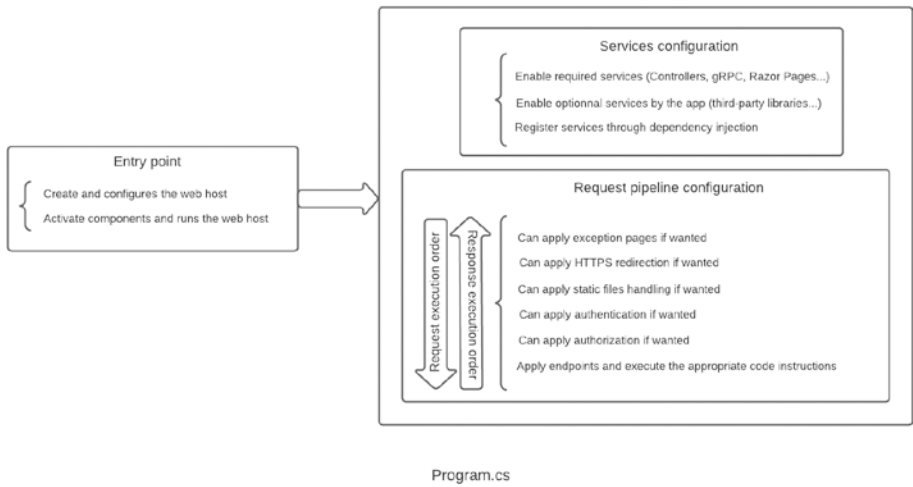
Entry point

Create and configures the web host

Activate components and runs the web host

Services configuration

Enable required services (Controllers, gRPC, Razor Pages...)

Enable optionnal services by the app (third-party libraries...)

Register services through dependency injection

Request pipeline configuration

Request execution order

Response execution order

Can apply exception pages if wanted

Can apply HTTPS redirection if wanted

Can apply static files handling if wanted

Can apply authentication if wanted

Can apply authorization if wanted

Apply endpoints and execute the appropriate code instructions

Program.cs